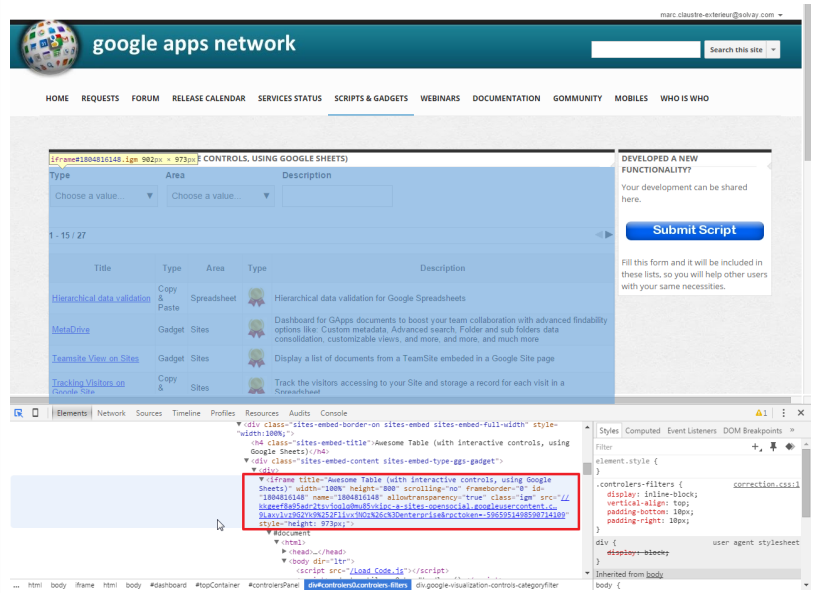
marc.claustre-exterieur@solvay.com ▾

google apps network

Search this site ▾

HOME REQUESTS FORUM RELEASE CALENDAR SERVICES STATUS SCRIPTS & GADGETS WEBINARS DOCUMENTATION GOMMUNITY MOBILES WHO IS WHO

iframe#1804816148.igm 902px × 973px E CONTROLS, USING GOOGLE SHEETS)

Type Area Description

Choose a value... ▼ Choose a value... ▼

1 - 15 / 27

| Title | Type | Area | Type | Description |
|---|---|---|---|---|
| Hierarchical data validation | Copy & Paste | Spreadsheet | | Hierarchical data validation for Google Spreadsheets |
| MetaDrive | Gadget | Sites | | Dashboard for GApps documents to boost your team colaboration with advanced findability options like: Custom metadata, Advanced search, Folder and sub folders data consolidation, customizable views, and more, and more, and much more |
| Teamsite View on Sites | Gadget | Sites | | Display a list of documents from a TeamSite embeded in a Google Site page |
| Tracking Visitors on Google Site | Copy & | Sites | | Track the visitors accessing to your Site and storage a record for each visit in a Spreadsheet |

DEVELOPED A NEW FUNCTIONALITY?

Your development can be shared here.

Submit Script

Fill this form and it will be included in these lists, so you will help other users with your same necessities.

Elements Network Sources Timeline Profiles Resources Audits Console

▼<div class="sites-embed-border-on sites-embed sites-embed-full-width" style="width:100%;">
<h4 class="sites-embed-title">Awesome Table (with interactive controls, using Google Sheets)</h4>
▼<div class="sites-embed-content sites-embed-type-ggs-gadget">
▼<div>
▼<iframe title="Awesome Table (with interactive controls, using Google Sheets)" width="100%" height="800" scrolling="no" frameborder="0" id="1804816148" name="1804816148" allowtransparency="true" class="igm" src="//kkgeef8a05adr2tsvjoglo0mu85vkipc-a-sites-opensocial.googleusercontent.c…%Laxylvr9G2Yk9%252Flivx%NOz%26c%3Denterprise&rpctoken=-596595149859714109" style="height: 973px;">
▼#document
▼<html>
►<head>…</head>
▼<body dir="ltr">
<script src="/Load_Code.js"></script>

Styles Computed Event Listeners DOM Breakpoints »

Filter

element.style {
}

.controlers-filters { controlers.css:1
display: inline-block;
vertical-align: top;
padding-bottom: 10px;
padding-right: 10px;
}

div { user agent stylesheet
display: block;
}

Inherited from body

body {

... html body iframe html body #dashboard #topContainer #controlersPanel div#controlers0.controlers-filters div.google-visualization-controls-categoryfilter